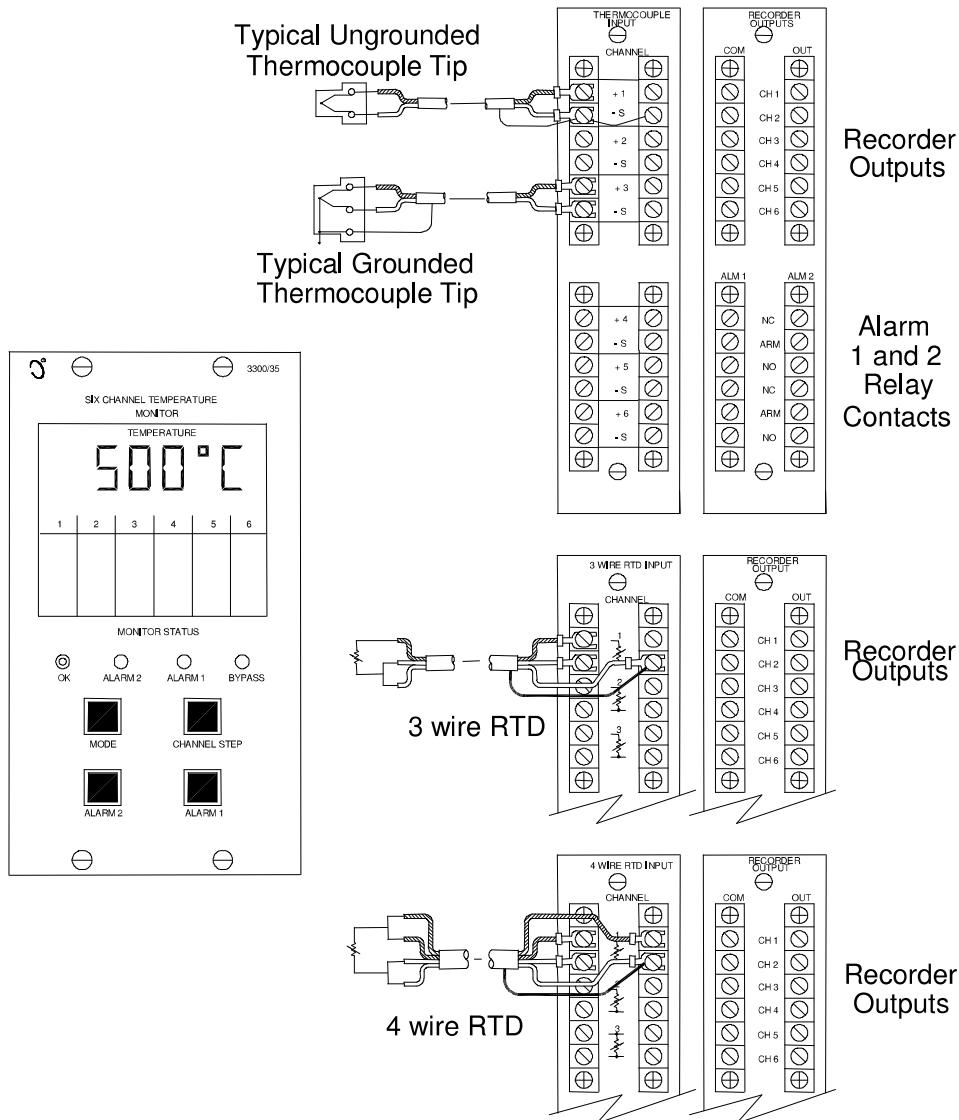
Typical Ungrounded Thermocouple Tip

THERMOCOUPLE INPUT

CHANNEL

+ 1
- S
+ 2
- S
+ 3
- S

RECORDER OUTPUTS

COM
OUT
CH 1
CH 2
CH 3
CH 4
CH 5
CH 6

Recorder Outputs

Typical Grounded Thermocouple Tip

+ 4
- S
+ 5
- S
+ 6
- S

ALM 1
ALM 2
NC
ARM
NO
NC
ARM
NO

Alarm 1 and 2 Relay Contacts

3300/35

SIX CHANNEL TEMPERATURE MONITOR

TEMPERATURE

500°C

| 1 | 2 | 3 | 4 | 5 | 6 |
|---|---|---|---|---|---|

MONITOR STATUS

OK
ALARM 2
ALARM 1
BYPASS

MODE
CHANNEL STEP

ALARM 2
ALARM 1

3 WIRE RTD INPUT

CHANNEL

1
2
3

RECORDER OUTPUT

COM
OUT
CH 1
CH 2
CH 3
CH 4
CH 5
CH 6

Recorder Outputs

3 wire RTD

4 WIRE RTD INPUT

CHANNEL

1
2
3

RECORDER OUTPUT

COM
OUT
CH 1
CH 2
CH 3
CH 4
CH 5
CH 6

Recorder Outputs

4 wire RTD